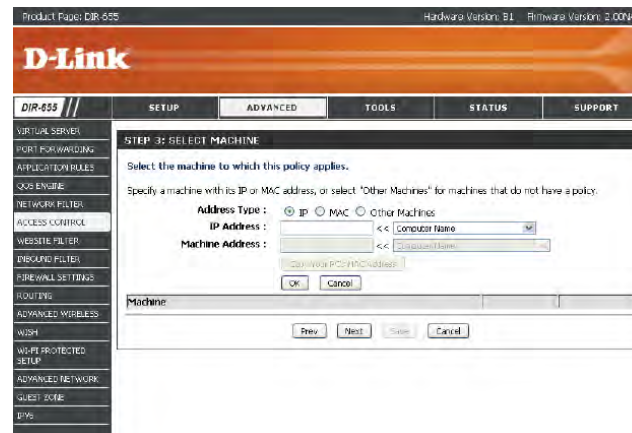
Product Page: DIR-655 Hardware Version: B1 Firmware Version: 2.00NA

D-Link

DIR-655

SETUP ADVANCED TOOLS STATUS SUPPORT

VIRTUAL SERVER
PORT FORWARDING
APPLICATION RULES
QOS ENGINE
NETWORK FILTER
ACCESS CONTROL
WEBSITE FILTER
INBOUND FILTER
FIREWALL SETTINGS
ROUTING
ADVANCED WIRELESS
WISH
WI-FI PROTECTED SETUP
ADVANCED NETWORK
GUEST ZONE
IPV6

STEP 3: SELECT MACHINE

Select the machine to which this policy applies.

Specify a machine with its IP or MAC address, or select "Other Machines" for machines that do not have a policy.

Address Type : IP MAC Other Machines

IP Address : << Computer Name

Machine Address : << Computer Name

Copy Your PC's MAC Address

OK Cancel

Machine

Prev Next Save Cancel